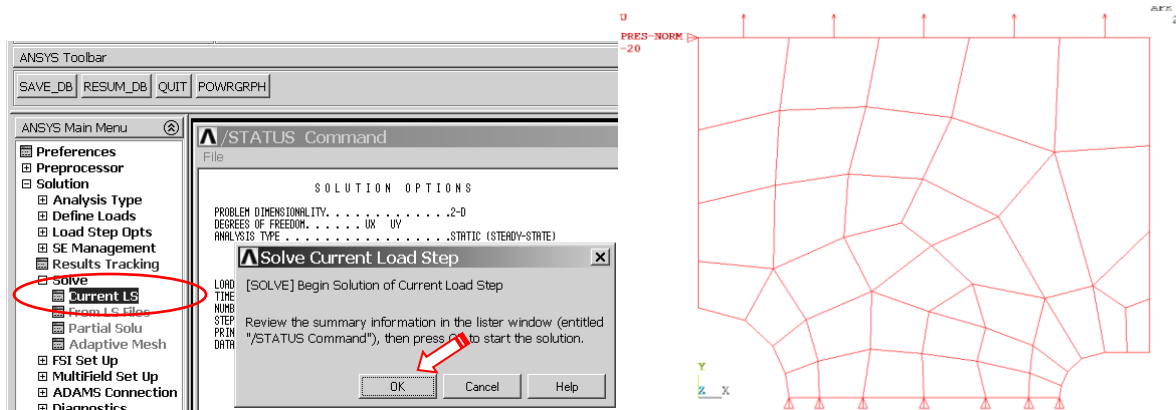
ANSYS Toolbar

SAVE_DB RESUM_DB QUIT POWRGRPH

ANSYS Main Menu

⊞ Preferences
⊞ Preprocessor
⊟ Solution
⊞ Analysis Type
⊞ Define Loads
⊞ Load Step Opts
⊞ SE Management
Results Tracking
⊟ Solve
Current LS
From LS Files
Partial Solu
Adaptive Mesh
⊞ FSI Set Up
⊞ Multifield Set Up
⊞ ADAMS Connection
⊞ Diagnostics

/STATUS Command
File

SOLUTION OPTIONS

PROBLEM DIMENSIONALITY. . . . . . . . . . . . .2-D
DEGREES OF FREEDOM. . . . . . UX UY
ANALYSIS TYPE . . . . . . . . . . . . . . . . .STATIC (STEADY-STATE)

LOAD
TIME
NUMB
STEP
PRIN
DATA

Solve Current Load Step

[SOLVE] Begin Solution of Current Load Step

Review the summary information in the lister window (entitled "/STATUS Command"), then press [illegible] to start the solution.

OK Cancel Help

U
PRES-NORM
-20

Y
Z X